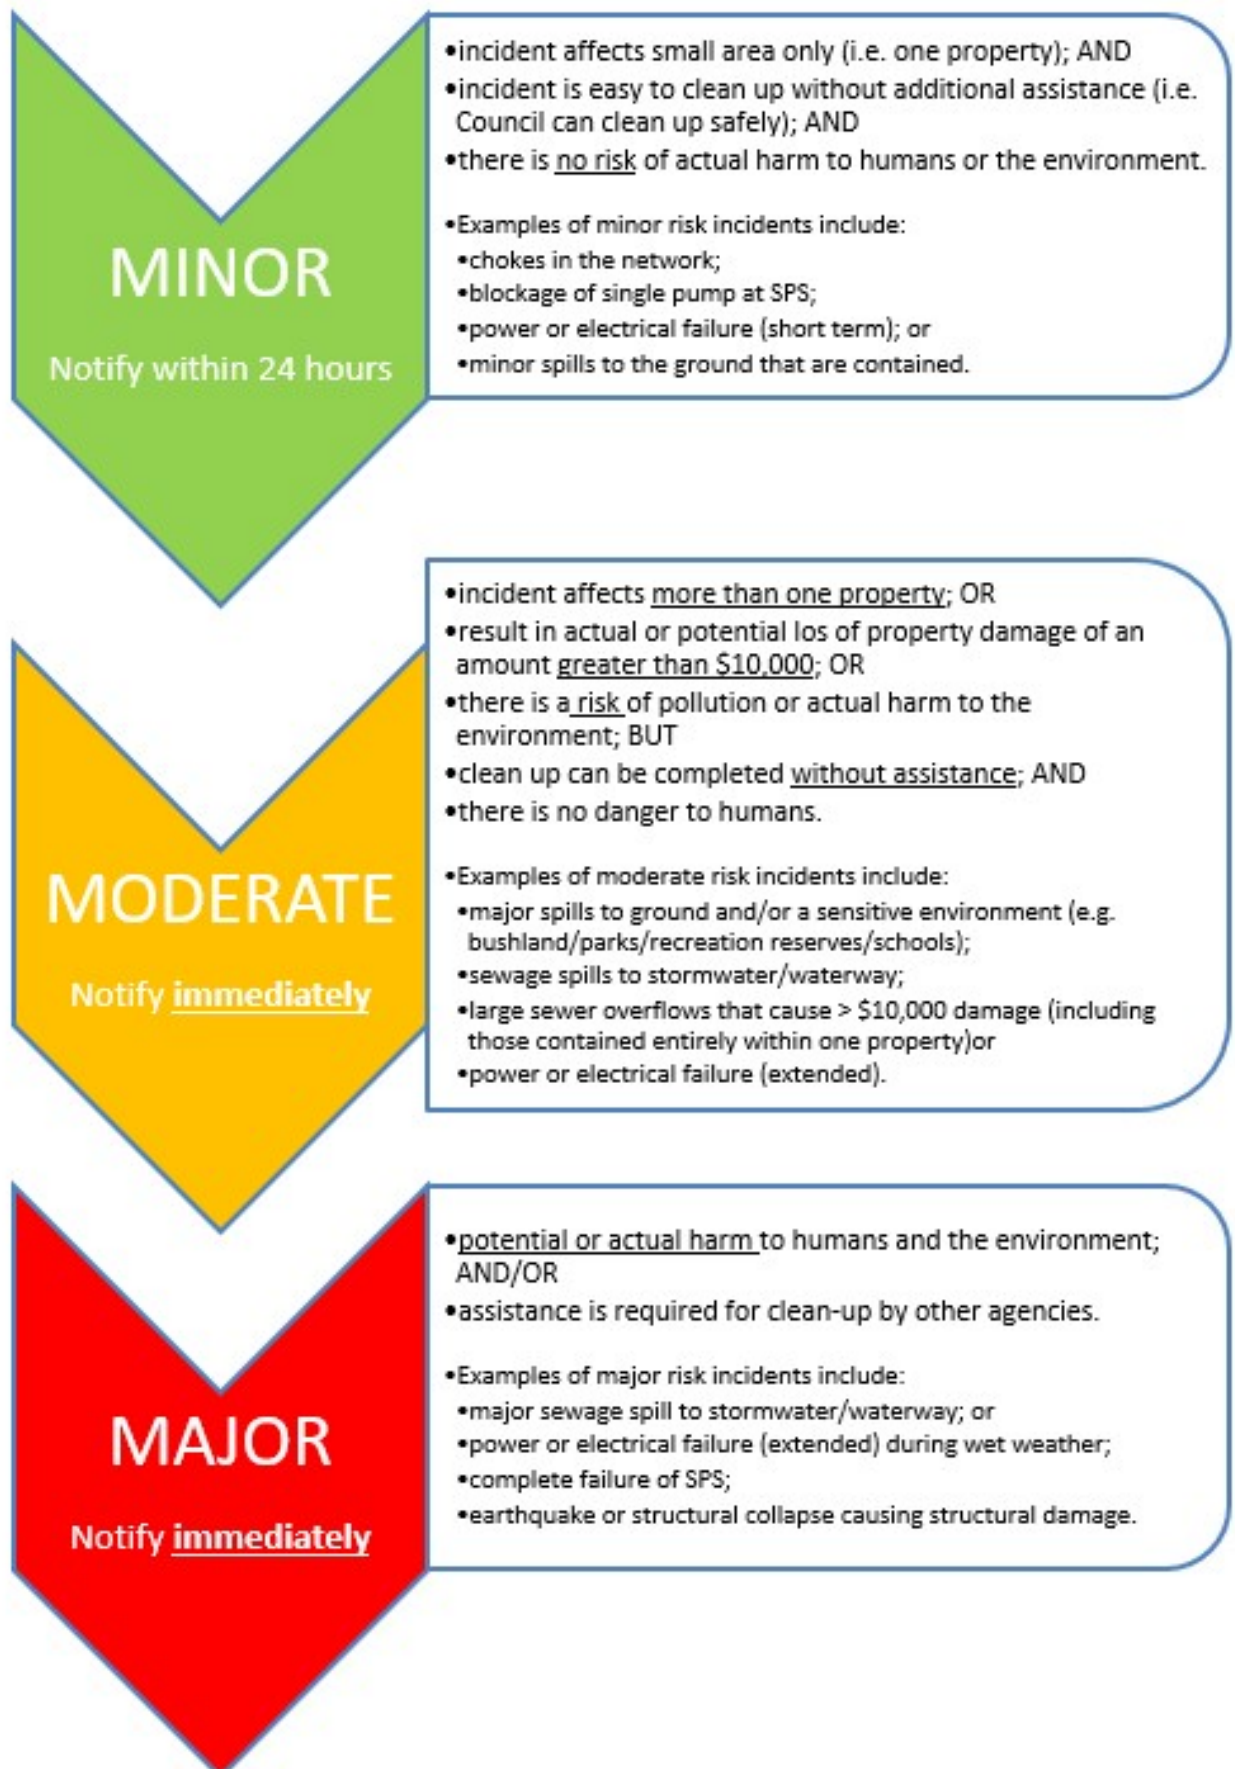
MINOR

Notify within 24 hours

•incident affects small area only (i.e. one property); AND
•incident is easy to clean up without additional assistance (i.e. Council can clean up safely); AND
•there is no risk of actual harm to humans or the environment.

•Examples of minor risk incidents include:
•chokes in the network;
•blockage of single pump at SPS;
•power or electrical failure (short term); or
•minor spills to the ground that are contained.

MODERATE

Notify immediately

•incident affects more than one property; OR
•result in actual or potential los of property damage of an amount greater than $10,000; OR
•there is a risk of pollution or actual harm to the environment; BUT
•clean up can be completed without assistance; AND
•there is no danger to humans.

•Examples of moderate risk incidents include:
•major spills to ground and/or a sensitive environment (e.g. bushland/parks/recreation reserves/schools);
•sewage spills to stormwater/waterway;
•large sewer overflows that cause > $10,000 damage (including those contained entirely within one property)or
•power or electrical failure (extended).

MAJOR

Notify immediately

•potential or actual harm to humans and the environment; AND/OR
•assistance is required for clean-up by other agencies.

•Examples of major risk incidents include:
•major sewage spill to stormwater/waterway; or
•power or electrical failure (extended) during wet weather;
•complete failure of SPS;
•earthquake or structural collapse causing structural damage.